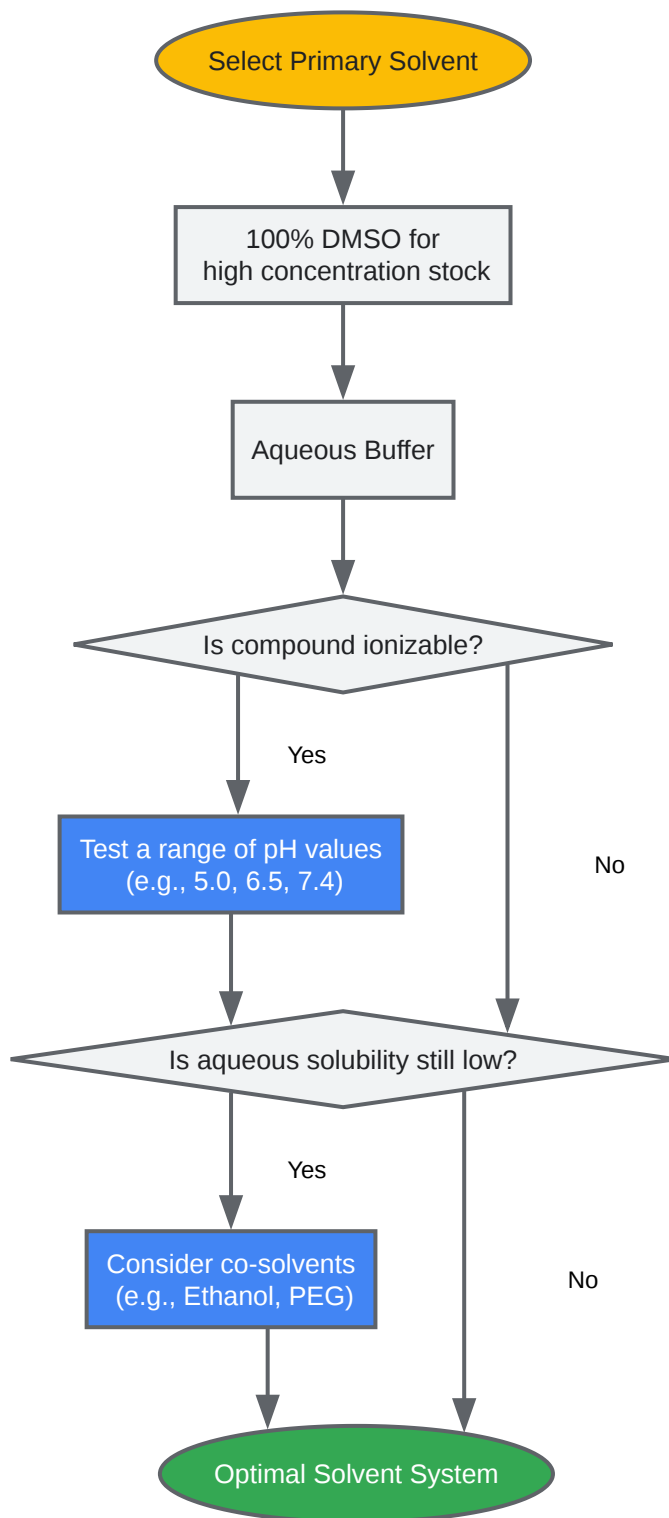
Select Primary Solvent

100% DMSO for
high concentration stock

Aqueous Buffer

Is compound ionizable?

Yes

No

Test a range of pH values
(e.g., 5.0, 6.5, 7.4)

Is aqueous solubility still low?

Yes

No

Consider co-solvents
(e.g., Ethanol, PEG)

Optimal Solvent System